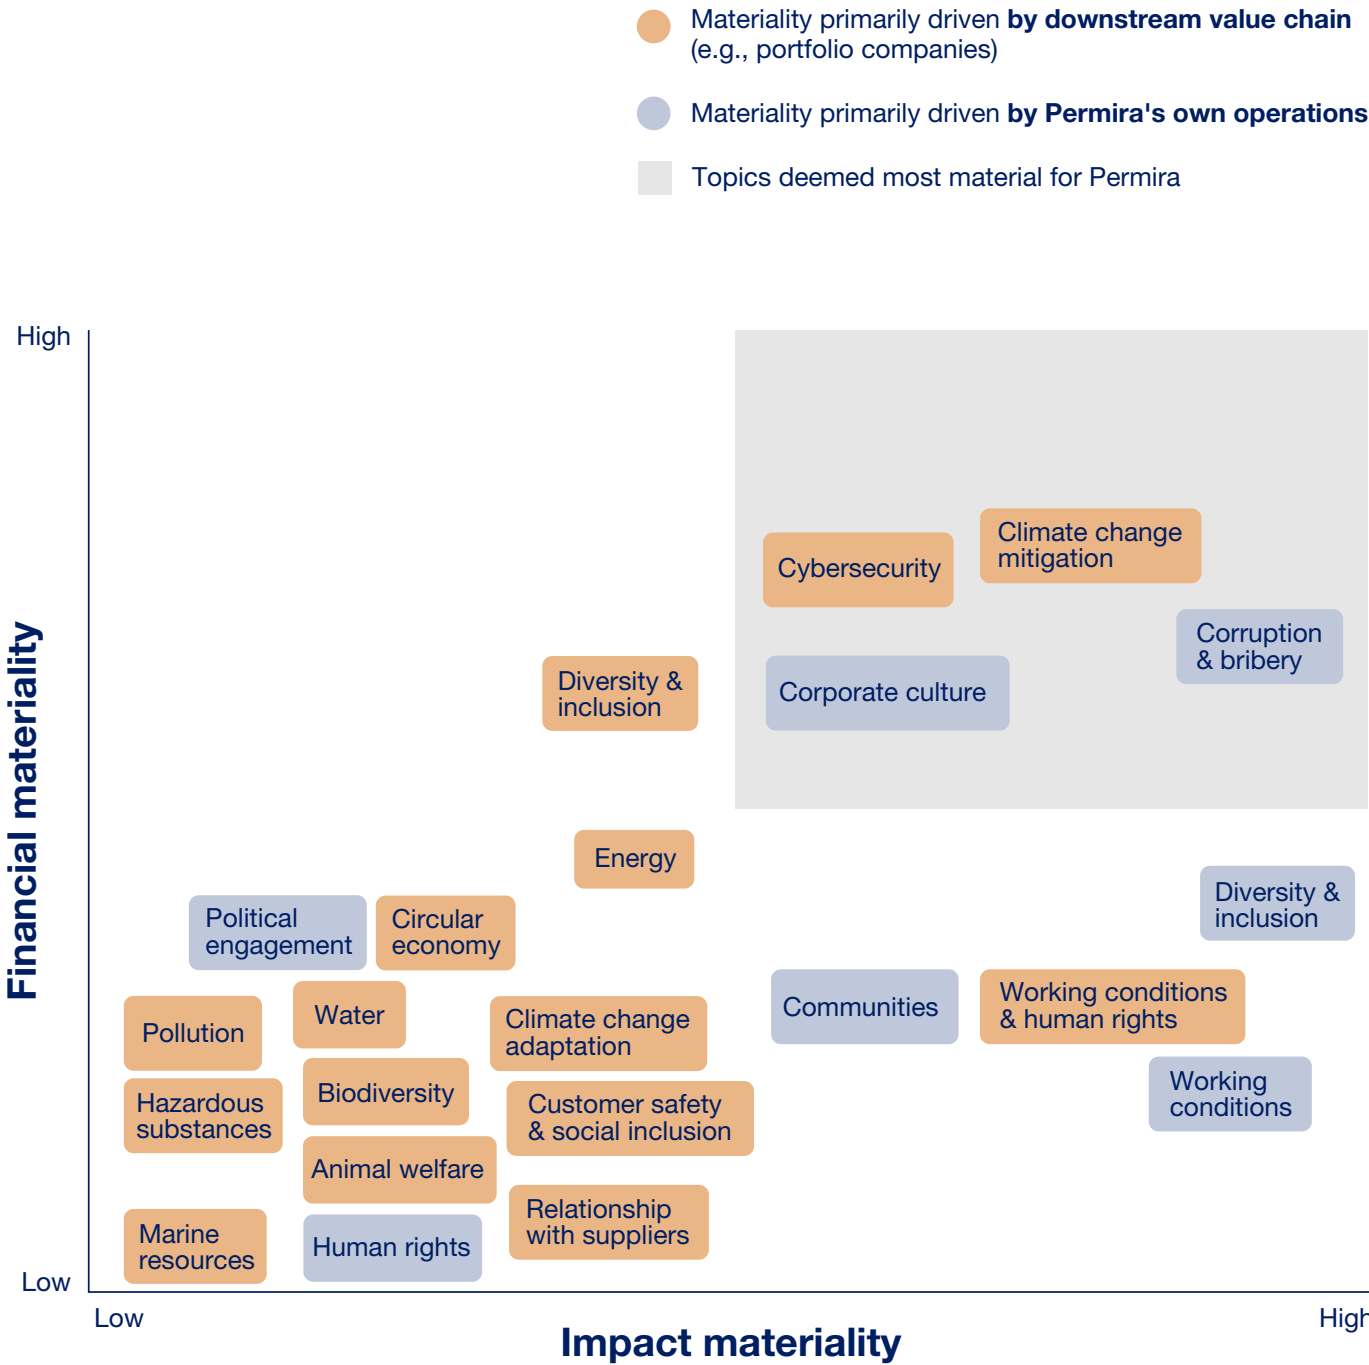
Materiality primarily driven **by downstream value chain** (e.g., portfolio companies)

Materiality primarily driven **by Permira's own operations**

Topics deemed most material for Permira

High

Financial materiality

Low

Cybersecurity

Climate change mitigation

Corruption & bribery

Corporate culture

Diversity & inclusion

Energy

Diversity & inclusion

Political engagement

Circular economy

Communities

Working conditions & human rights

Pollution

Water

Climate change adaptation

Working conditions

Hazardous substances

Biodiversity

Customer safety & social inclusion

Animal welfare

Marine resources

Human rights

Relationship with suppliers

Low

Impact materiality

High